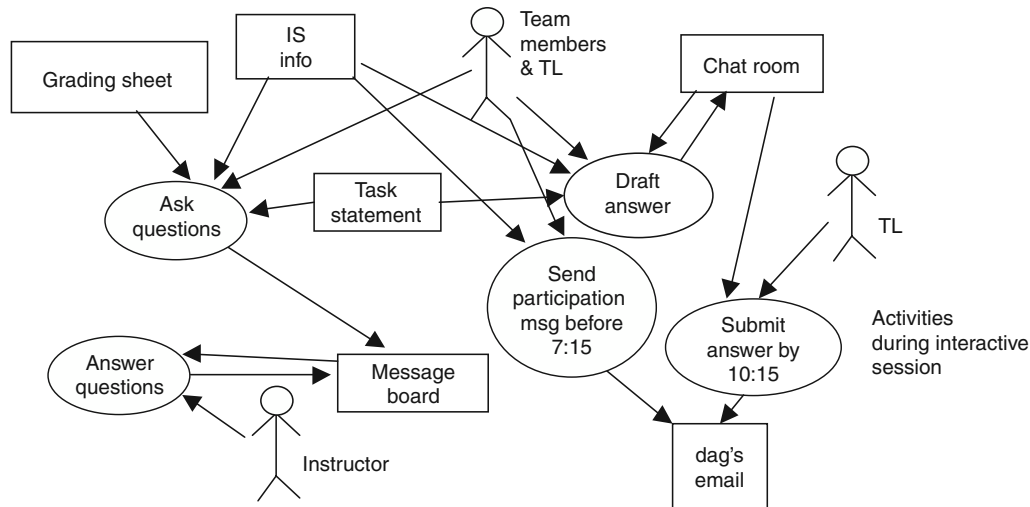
IS info

Team members & TL

Grading sheet

Chat room

Ask questions

Task statement

Draft answer

TL

Send participation msg before 7:15

Submit answer by 10:15

Activities during interactive session

Answer questions

Message board

Instructor

dag's email